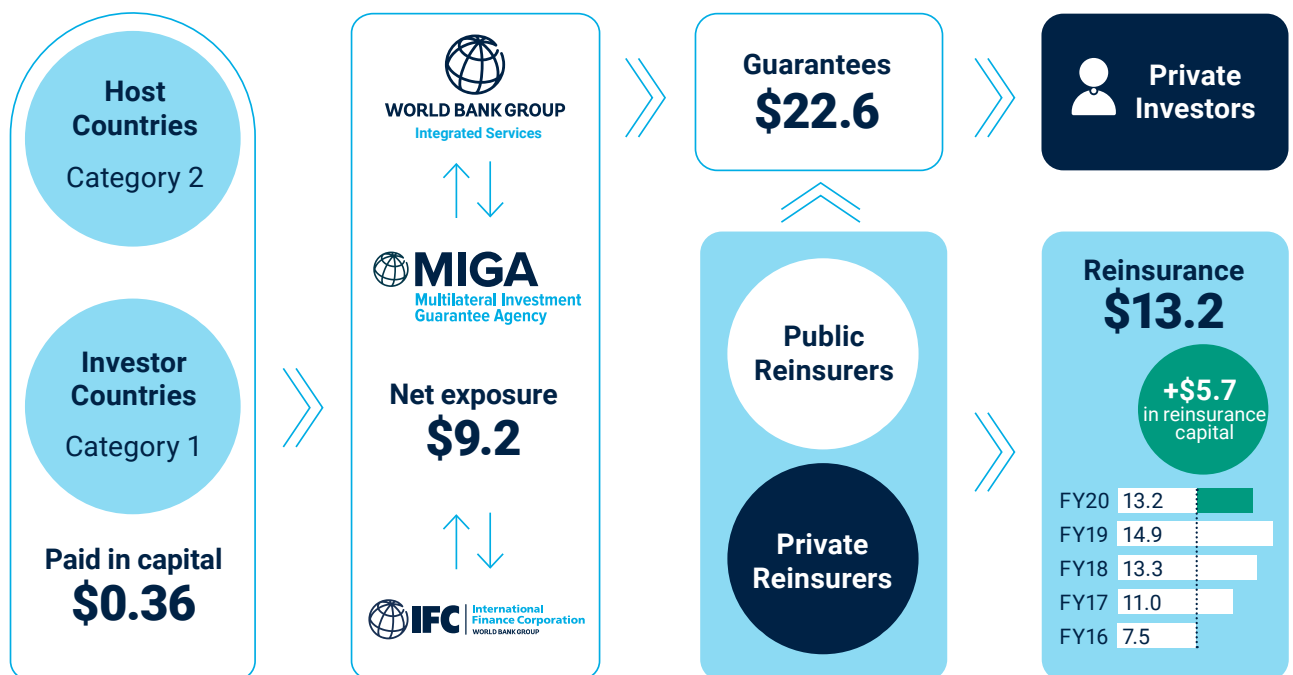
Host Countries

Category 2

Investor Countries

Category 1

Paid in capital
$0.36

WORLD BANK GROUP
Integrated Services

MIGA
Multilateral Investment Guarantee Agency

Net exposure
$9.2

IFC International Finance Corporation WORLD BANK GROUP

Guarantees
$22.6

Public Reinsurers

Private Reinsurers

Private Investors

Reinsurance
$13.2

+$5.7 in reinsurance capital

| | |
|---|---|
| FY20 | 13.2 |
| FY19 | 14.9 |
| FY18 | 13.3 |
| FY17 | 11.0 |
| FY16 | 7.5 |